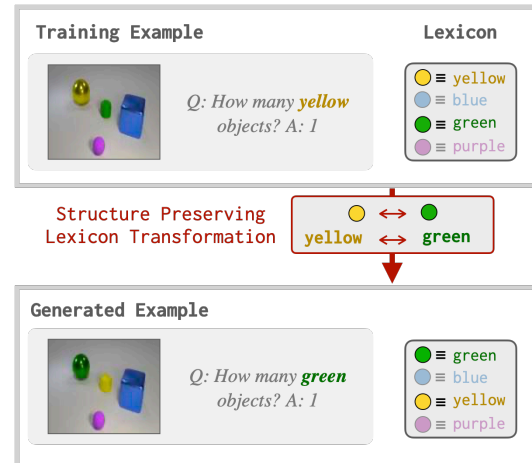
Training Example

Lexicon

Q: How many yellow objects? A: 1

≡ yellow
≡ blue
≡ green
≡ purple

Structure Preserving Lexicon Transformation

↔

yellow ↔ green

Generated Example

Q: How many green objects? A: 1

≡ green
≡ blue
≡ yellow
≡ purple